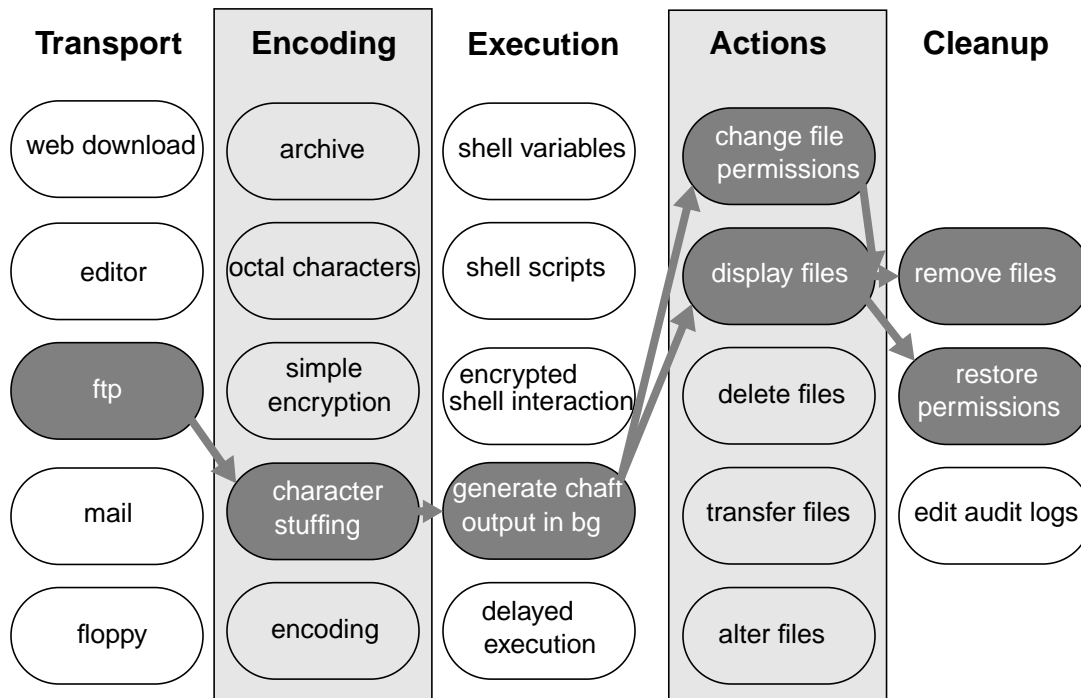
Transport

web download

editor

ftp

mail

floppy

Encoding

archive

octal characters

simple encryption

character stuffing

encoding

Execution

shell variables

shell scripts

encrypted shell interaction

generate chaff output in bg

delayed execution

Actions

change file permissions

display files

delete files

transfer files

alter files

Cleanup

remove files

restore permissions

edit audit logs